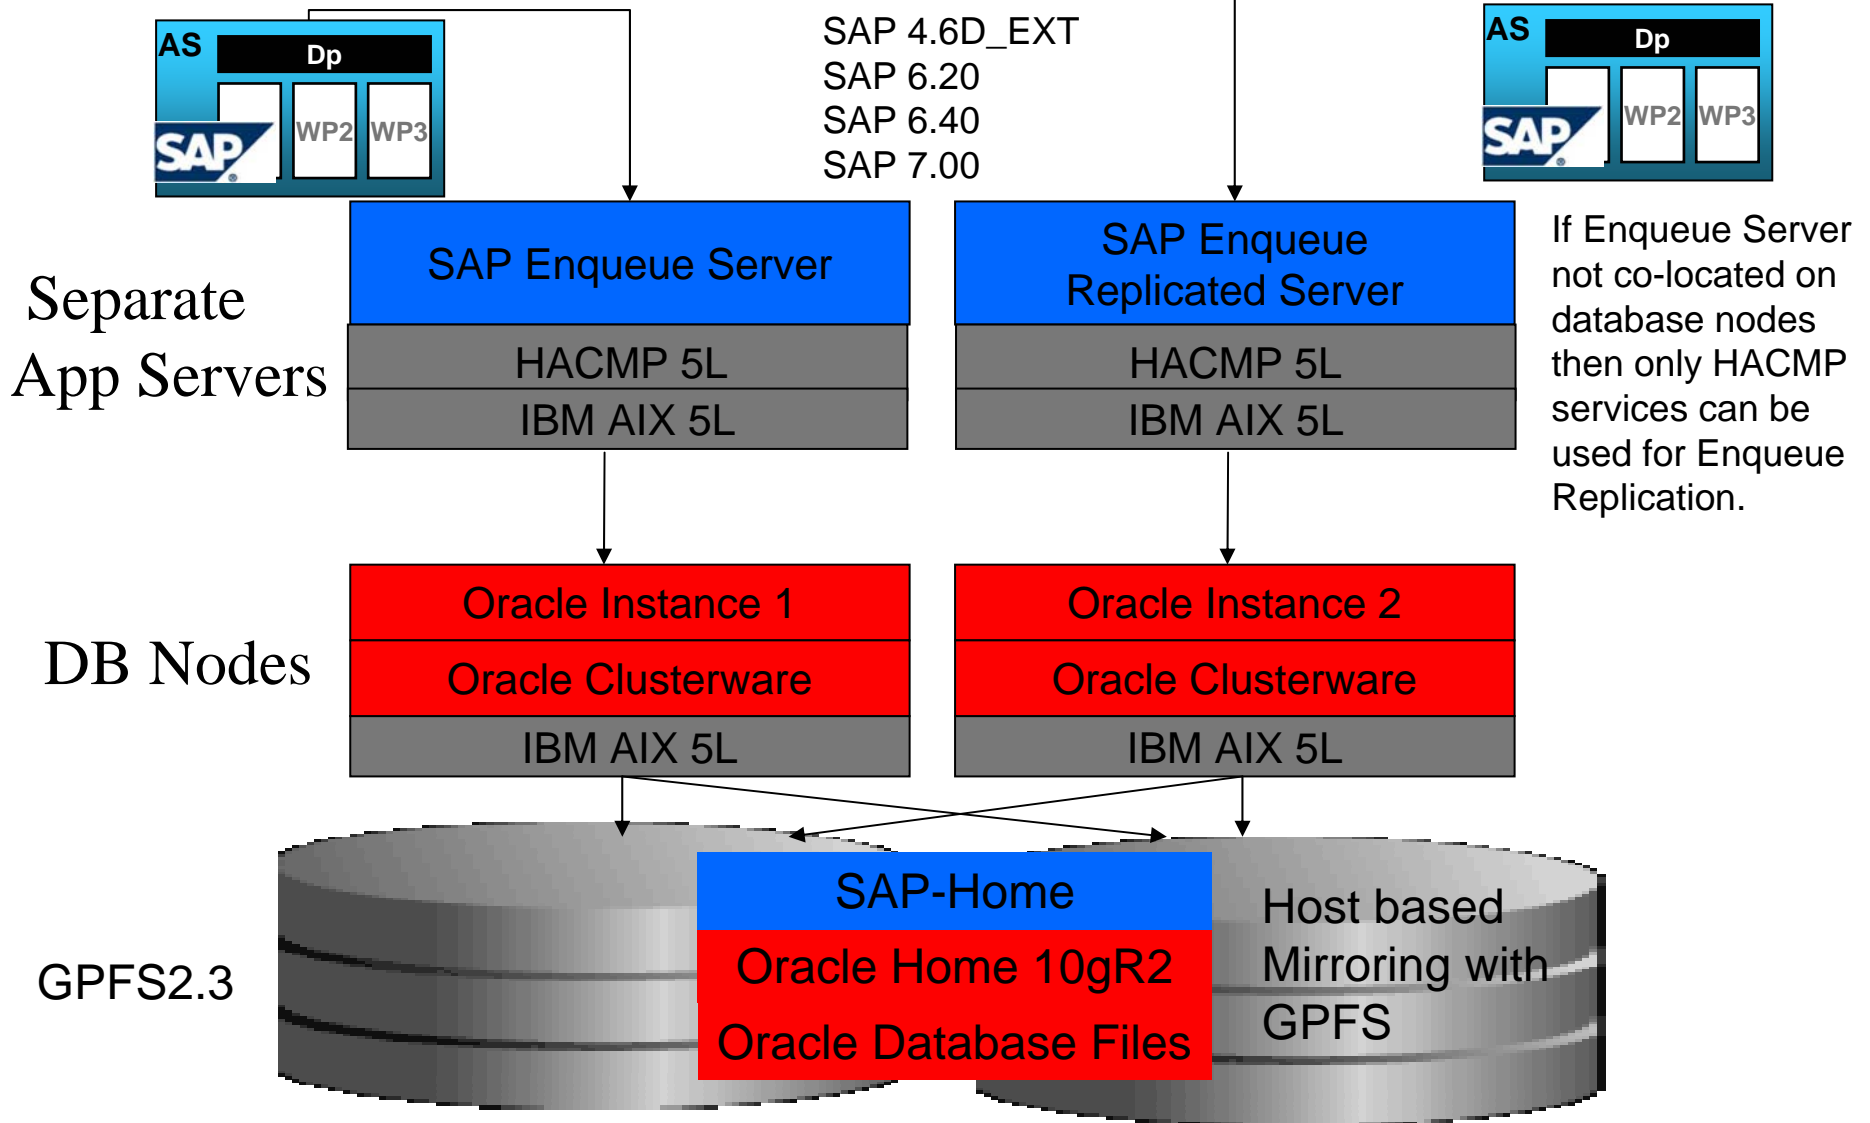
AS
Dp
SAP
WP2
WP3

SAP 4.6D_EXT
SAP 6.20
SAP 6.40
SAP 7.00

AS
Dp
SAP
WP2
WP3

Separate App Servers

SAP Enqueue Server
HACMP 5L
IBM AIX 5L

SAP Enqueue Replicated Server
HACMP 5L
IBM AIX 5L

If Enqueue Server not co-located on database nodes then only HACMP services can be used for Enqueue Replication.

DB Nodes

Oracle Instance 1
Oracle Clusterware
IBM AIX 5L

Oracle Instance 2
Oracle Clusterware
IBM AIX 5L

GPFS2.3

SAP-Home
Oracle Home 10gR2
Oracle Database Files

Host based Mirroring with GPFS